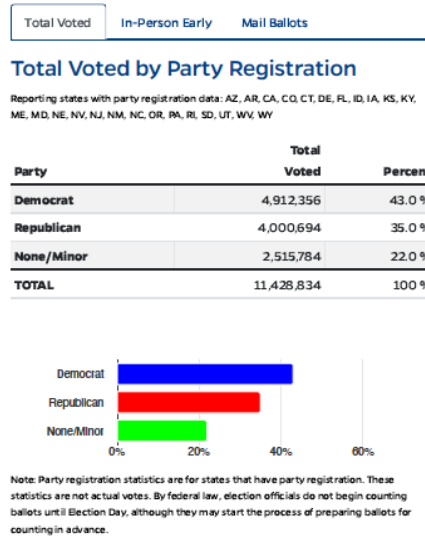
Total Voted | In-Person Early | Mail Ballots

Total Voted by Party Registration

Reporting states with party registration data: AZ, AR, CA, CO, CT, DE, FL, ID, IA, KS, KY, ME, MD, NE, NV, NJ, NM, NC, OR, PA, RI, SD, UT, WV, WY

| Party | Total Voted | Percen |
|---|---|---|
| Democrat | 4,912,356 | 43.0 % |
| Republican | 4,000,694 | 35.0 % |
| None/Minor | 2,515,784 | 22.0 % |
| TOTAL | 11,428,834 | 100 % |

Democrat
Republican
None/Minor
0% 20% 40% 60%

Note: Party registration statistics are for states that have party registration. These statistics are not actual votes. By federal law, election officials do not begin counting ballots until Election Day, although they may start the process of preparing ballots for counting in advance.